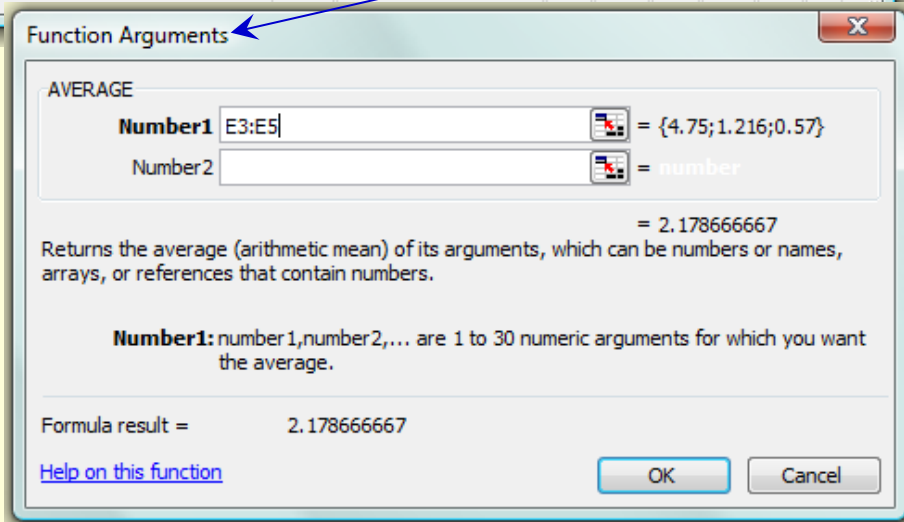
Function Arguments

AVERAGE

Number1 E3:E5 = {4.75;1.216;0.57}

Number2 = number

= 2.178666667

Returns the average (arithmetic mean) of its arguments, which can be numbers or names, arrays, or references that contain numbers.

Number1: number1,number2,... are 1 to 30 numeric arguments for which you want the average.

Formula result = 2.178666667

Help on this function

OK

Cancel